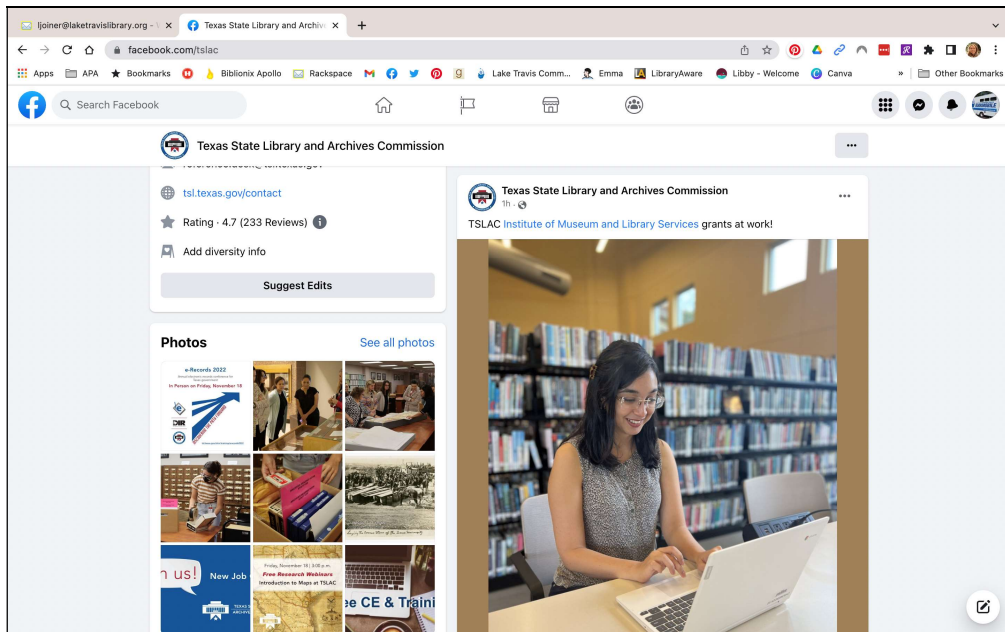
ljoiner@laketravislibrary.org - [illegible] ×
Texas State Library and Archiv ×
+

facebook.com/tslac

Apps APA Bookmarks Biblionix Apollo Rackspace Lake Travis Comm... Emma LibraryAware Libby - Welcome Canva » Other Bookmarks

Search Facebook

Texas State Library and Archives Commission

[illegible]

tsl.texas.gov/contact

Rating · 4.7 (233 Reviews)

Add diversity info

Suggest Edits

Photos
See all photos

e-Records 2022
In Person on Friday, November 18

n us! New Job

Free Research Webinars
Introduction to Maps at TSLAC

ee CE & Traini

Texas State Library and Archives Commission
1h ·

TSLAC Institute of Museum and Library Services grants at work!